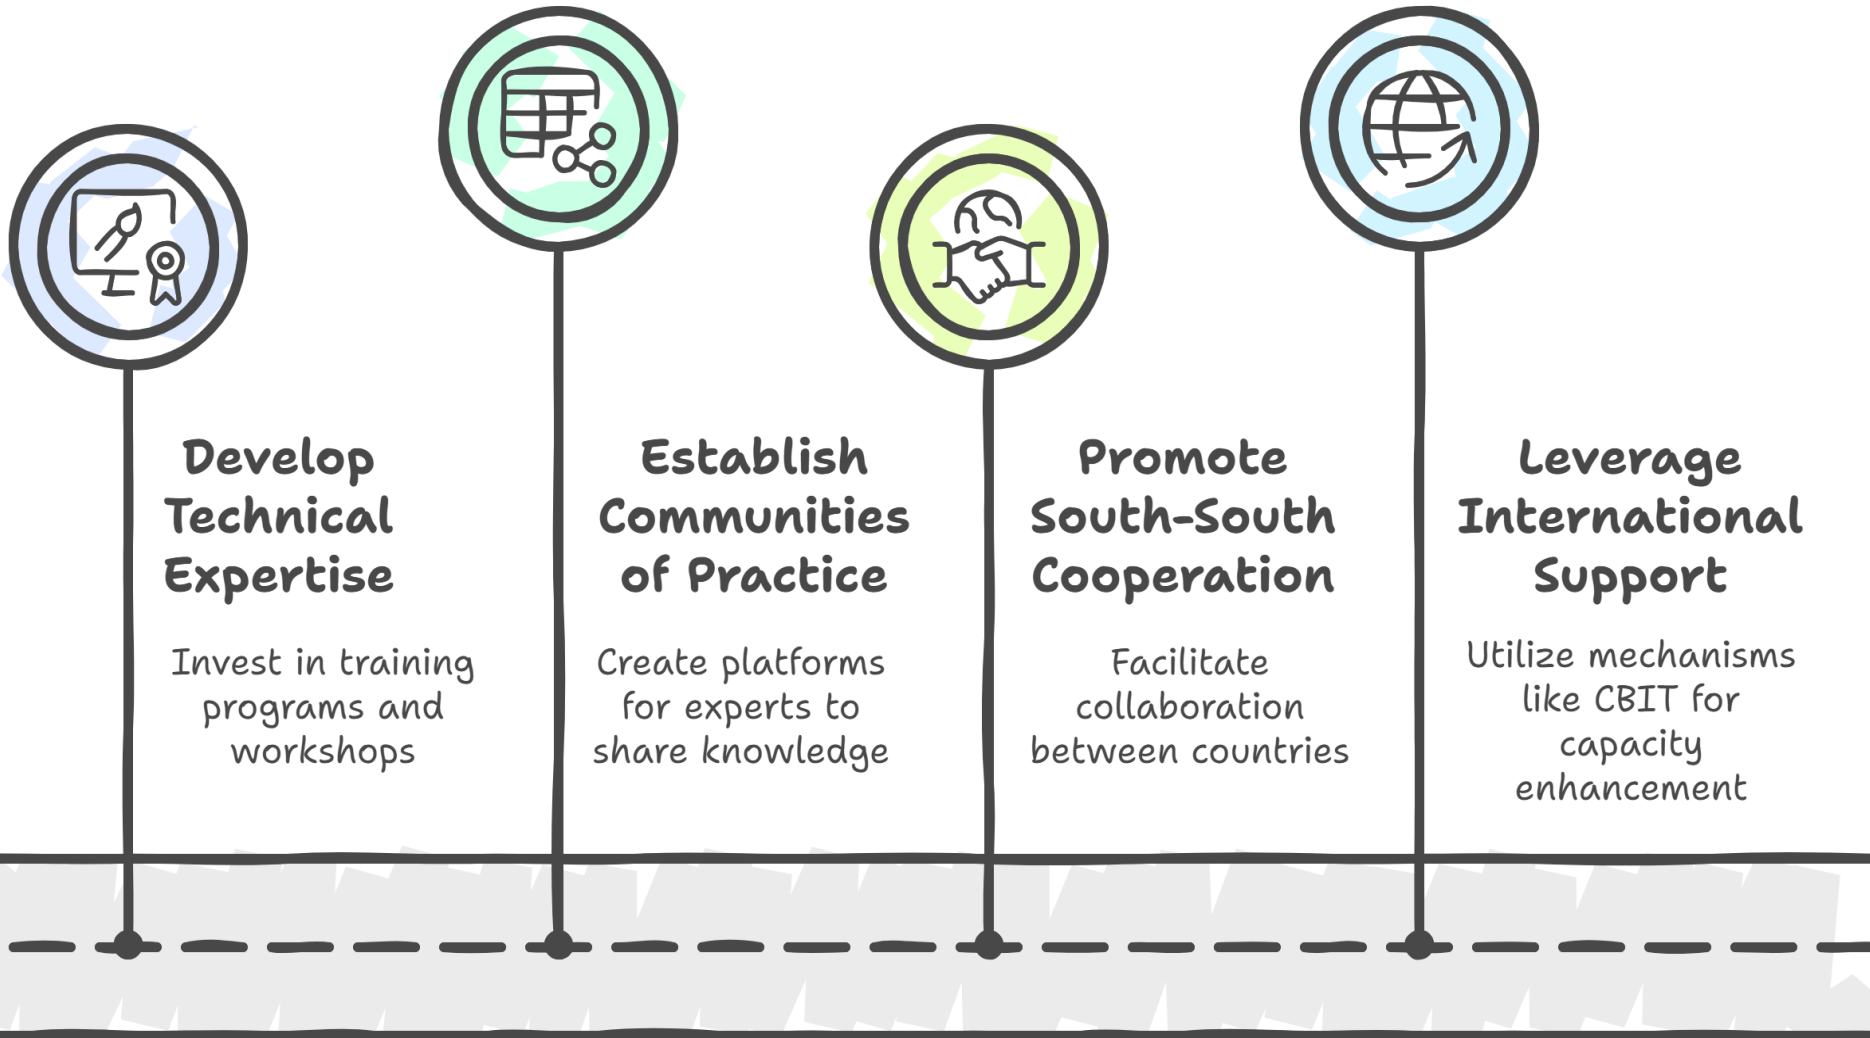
Develop Technical Expertise

Invest in training programs and workshops

Establish Communities of Practice

Create platforms for experts to share knowledge

Promote South-South Cooperation

Facilitate collaboration between countries

Leverage International Support

Utilize mechanisms like CBIT for capacity enhancement